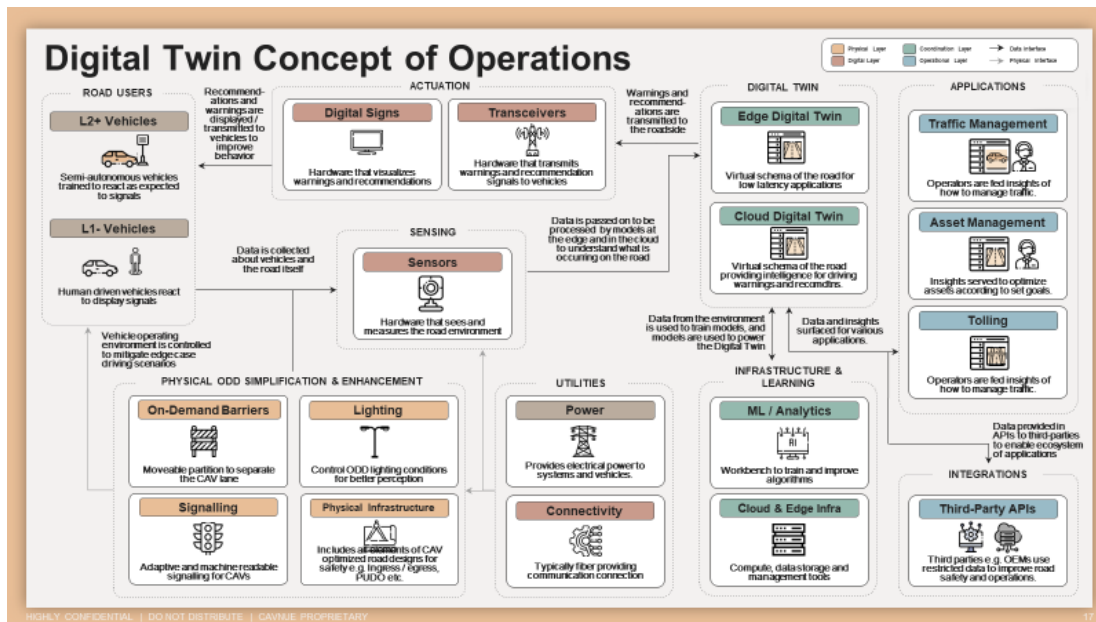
Digital Twin Concept of Operations

Physical Layer
Digital Layer
Coordination Layer
Operational Layer
Data interface
Physical interface

ROAD USERS

L2+ Vehicles

Semi-autonomous vehicles trained to react as expected to signals

L1- Vehicles

Human driven vehicles react to display signals

Recommendations and warnings are displayed / transmitted to vehicles to improve behavior

ACTUATION

Digital Signs

Hardware that visualizes warnings and recommendations

Transceivers

Hardware that transmits warnings and recommendation signals to vehicles

Warnings and recommendations are transmitted to the roadside

DIGITAL TWIN

Edge Digital Twin

Virtual schema of the road for low latency applications

Cloud Digital Twin

Virtual schema of the road providing intelligence for driving warnings and recomdtns.

APPLICATIONS

Traffic Management

Operators are fed insights of how to manage traffic.

Asset Management

Insights served to optimize assets according to set goals.

Tolling

Operators are fed insights of how to manage traffic.

Data is collected about vehicles and the road itself

SENSING

Sensors

Hardware that sees and measures the road environment

Data is passed on to be processed by models at the edge and in the cloud to understand what is occurring on the road

Vehicle operating environment is controlled to mitigate edge case driving scenarios

Data from the environment is used to train models, and models are used to power the Digital Twin

Data and insights surfaced for various applications.

PHYSICAL ODD SIMPLIFICATION & ENHANCEMENT

On-Demand Barriers

Moveable partition to separate the CAV lane

Lighting

Control ODD lighting conditions for better perception

Signalling

Adaptive and machine readable signalling for CAVs

Physical Infrastructure

Includes all elements of CAV optimized road designs for safety e.g. ingress / egress, PUDO etc.

UTILITIES

Power

Provides electrical power to systems and vehicles.

Connectivity

Typically fiber providing communication connection

INFRASTRUCTURE & LEARNING

ML / Analytics

AI

Workbench to train and improve algorithms

Cloud & Edge Infra

Compute, data storage and management tools

Data provided in APIs to third-parties to enable ecosystem of applications

INTEGRATIONS

Third-Party APIs

Third parties e.g. OEMs use restricted data to improve road safety and operations.

HIGHLY CONFIDENTIAL | DO NOT DISTRIBUTE | CAVNUE PROPRIETARY

17